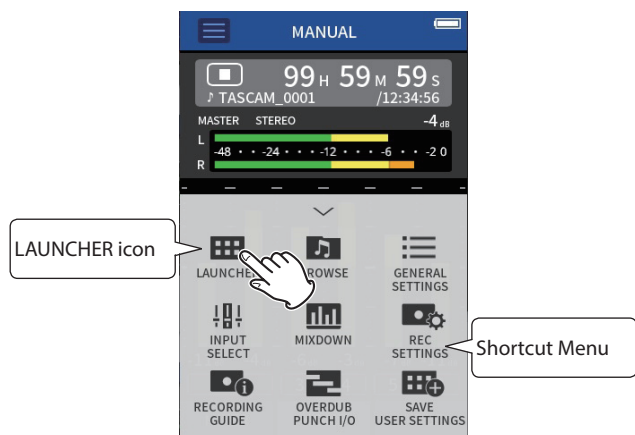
MANUAL

99 H 59 M 59 S

♪ TASCAM_0001

/12:34:56

MASTER STEREO

-4 dB

L

R

-48 -24 -12 -6 -2 0

LAUNCHER icon

LAUNCHER

BROWSE

GENERAL SETTINGS

INPUT SELECT

MIXDOWN

REC SETTINGS

Shortcut Menu

RECORDING GUIDE

OVERDUB PUNCH I/O

SAVE USER SETTINGS